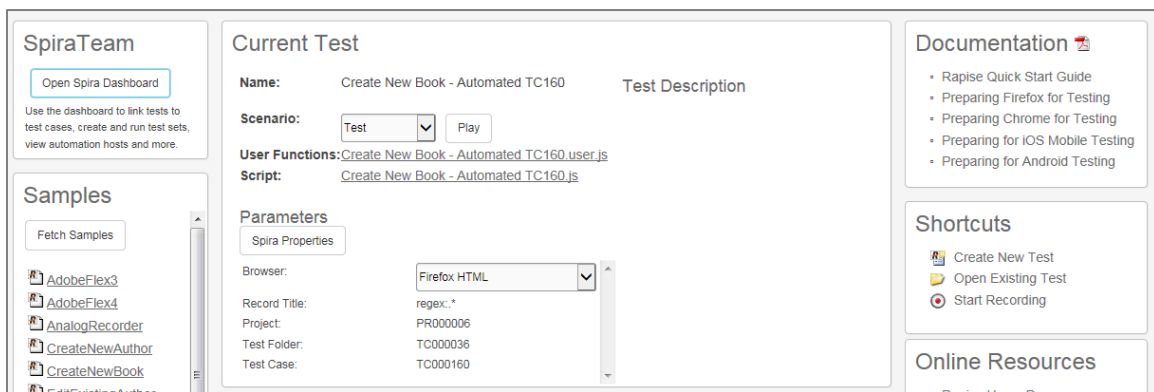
SpiraTeam

Open Spira Dashboard

Use the dashboard to link tests to test cases, create and run test sets, view automation hosts and more.

Samples

Fetch Samples

AdobeFlex3
AdobeFlex4
AnalogRecorder
CreateNewAuthor
CreateNewBook
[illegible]

Current Test

Name: Create New Book - Automated TC160

Test Description

Scenario: Test Play

User Functions: Create New Book - Automated TC160.user.js
Script: Create New Book - Automated TC160.js

Parameters

Spira Properties

| | |
|---|---|
| Browser: | Firefox HTML |
| Record Title: | regex:.* |
| Project: | PR000006 |
| Test Folder: | TC000036 |
| Test Case: | TC000160 |

Documentation

- Rapise Quick Start Guide
- Preparing Firefox for Testing
- Preparing Chrome for Testing
- Preparing for iOS Mobile Testing
- Preparing for Android Testing

Shortcuts

Create New Test
Open Existing Test
Start Recording

Online Resources